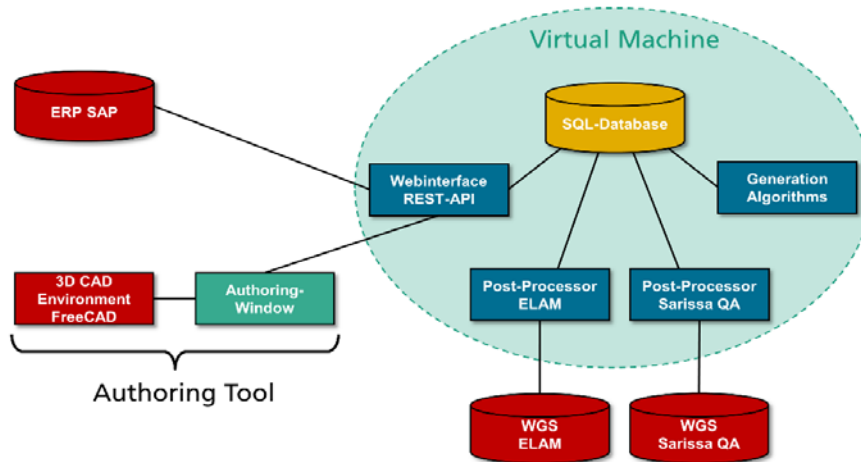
Virtual Machine

ERP SAP

SQL-Database

Webinterface
REST-API

Generation
Algorithms

3D CAD
Environment
FreeCAD

Authoring-
Window

Post-Processor
ELAM

Post-Processor
Sarissa QA

Authoring Tool

WGS
ELAM

WGS
Sarissa QA